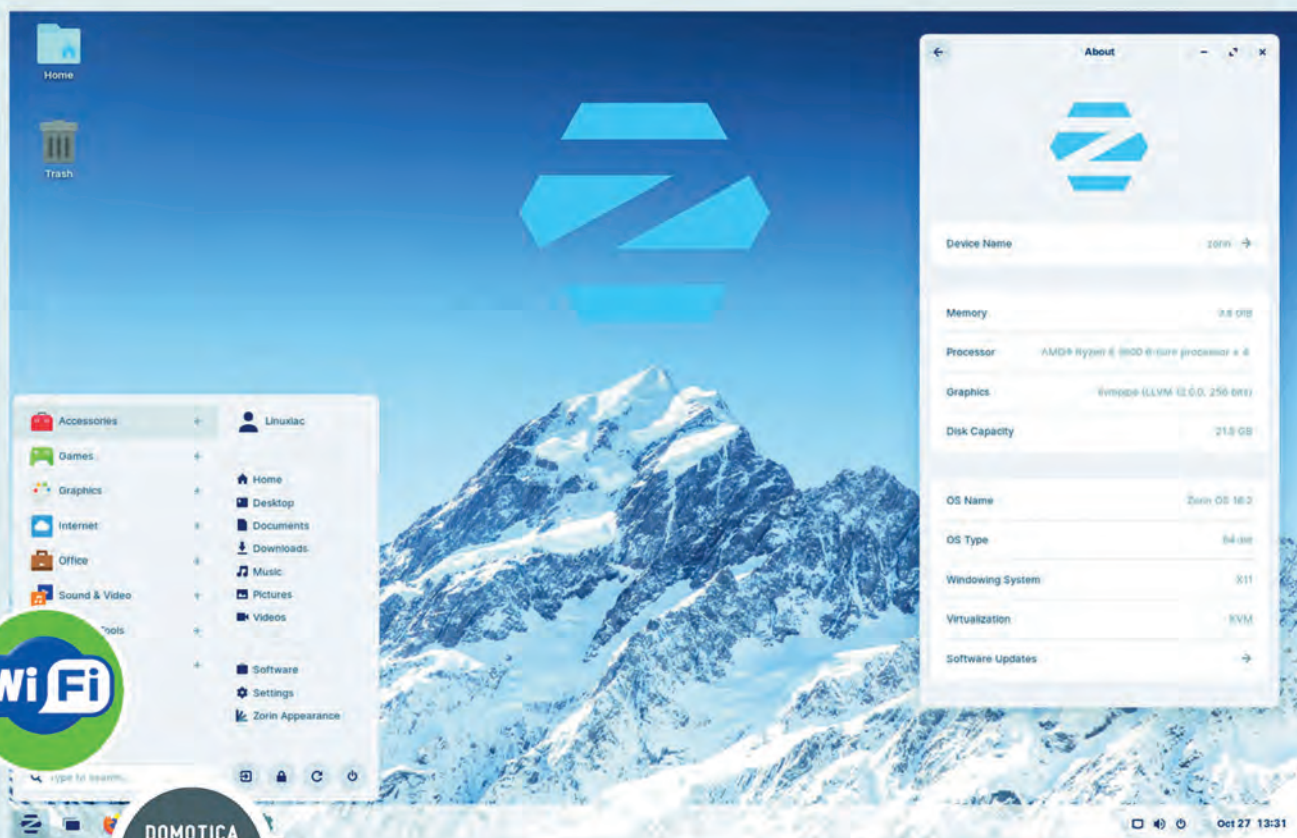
Home

Trash

About

Device Name zorin

Memory 3.8 GiB

Processor AMD® Ryzen 5 3600 6-core processor × 4

Graphics llvmpipe (LLVM 12.0.0, 256 bits)

Disk Capacity 21.5 GB

OS Name Zorin OS 16.2

OS Type 64-bit

Windowing System X11

Virtualization KVM

Software Updates

Accessories

Games

Graphics

Internet

Office

Sound & Video

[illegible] Tools

Linuxiac

Home

Desktop

Documents

Downloads

Music

Pictures

Videos

Software

Settings

Zorin Appearance

Type to search...

Wi Fi

DOMOTICA

Oct 27 13:31